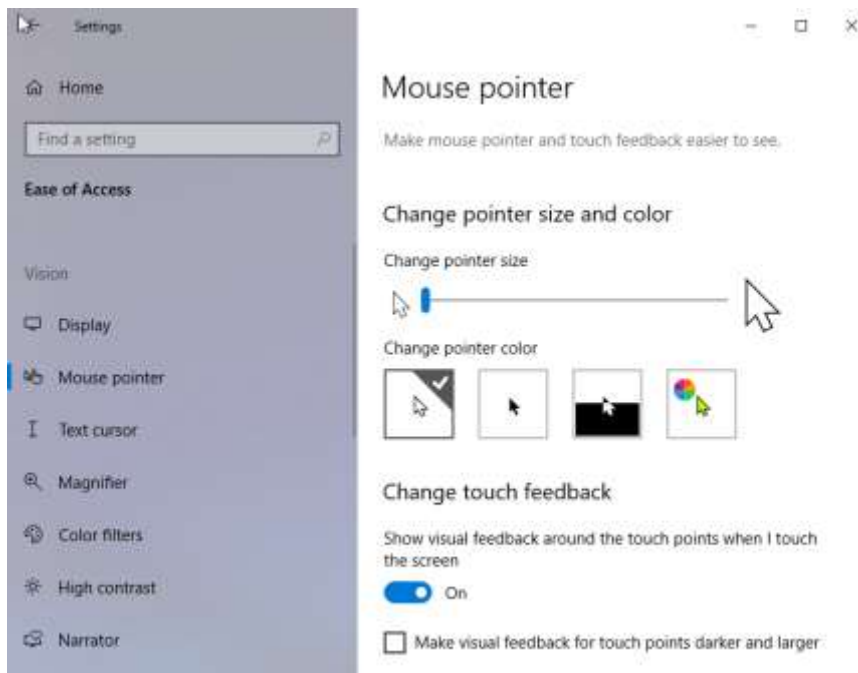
Settings

Home

Find a setting

Ease of Access

Vision

Display

Mouse pointer

Text cursor

Magnifier

Color filters

High contrast

Narrator

Mouse pointer

Make mouse pointer and touch feedback easier to see.

Change pointer size and color

Change pointer size

Change pointer color

Change touch feedback

Show visual feedback around the touch points when I touch the screen

On

Make visual feedback for touch points darker and larger